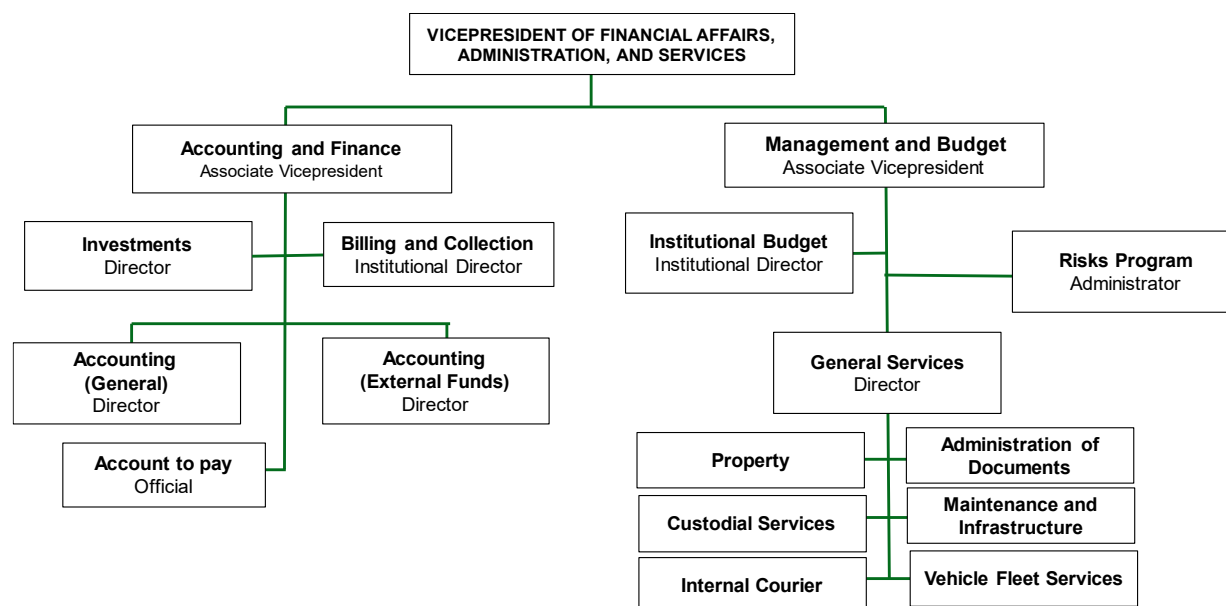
VICEPRESIDENT OF FINANCIAL AFFAIRS, ADMINISTRATION, AND SERVICES

Accounting and Finance
Associate Vicepresident

Investments
Director

Billing and Collection
Institutional Director

Accounting (General)
Director

Accounting (External Funds)
Director

Account to pay
Official

Management and Budget
Associate Vicepresident

Institutional Budget
Institutional Director

Risks Program
Administrator

General Services
Director

Property

Administration of Documents

Custodial Services

Maintenance and Infrastructure

Internal Courier

Vehicle Fleet Services